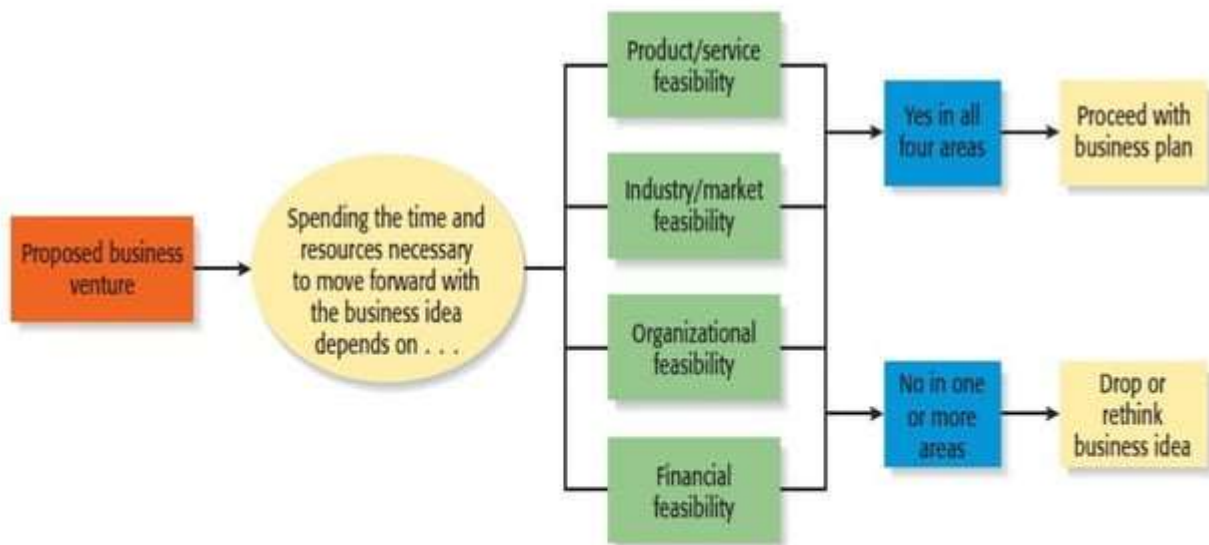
Proposed business venture

Spending the time and resources necessary to move forward with the business idea depends on . . .

Product/service feasibility

Industry/market feasibility

Organizational feasibility

Financial feasibility

Yes in all four areas

Proceed with business plan

No in one or more areas

Drop or rethink business idea